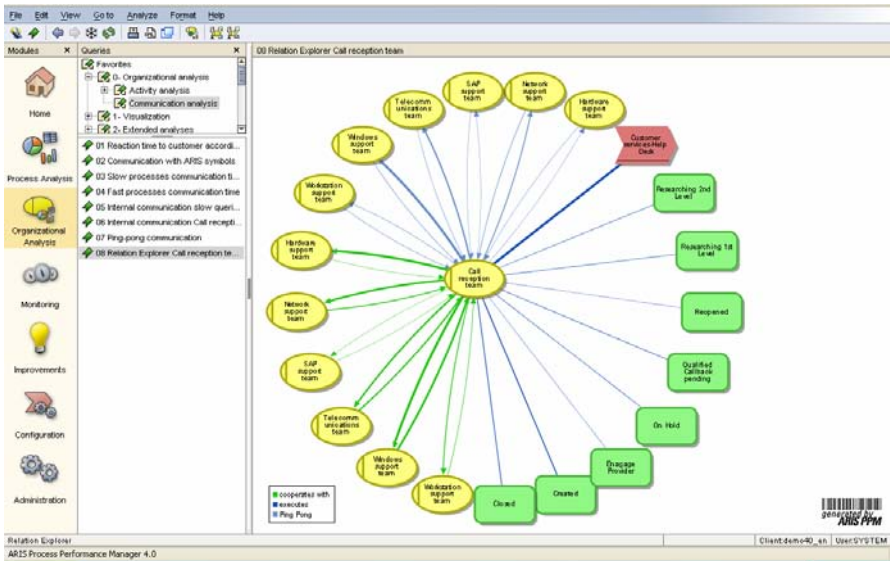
File Edit View Go to Analyze Format Help

Modules ×
Queries ×
08 Relation Explorer Call reception team

Home

Process Analysis

Organizational Analysis

Monitoring

Improvements

Configuration

Administration

Favorites
0- Organizational analysis
Activity analysis
Communication analysis
1- Visualization
2- Extended analyses

01 Reaction time to customer accordi...
02 Communication with ARIS symbols
03 Slow processes communication ti...
04 Fast processes communication time
05 Internal communication slow queri...
06 Internal communication Call recepti...
07 Ping-pong communication
08 Relation Explorer Call reception te...

SAP support team
Network support team
Telecommunications team
Hardware support team
Windows support team
Customer services Help Desk
Workstation support team
Researching 2nd Level
Hardware support team
Researching 1st Level
Call reception team
Network support team
Reopened
SAP support team
Qualified Callback pending
Telecommunications team
On Hold
Windows support team
Engage Provider
Workstation support team
Created
Closed

cooperates with
executes
Ping Pong

generated by ARIS PPM

Relation Explorer
Client:demo40_en User:SYSTEM
ARIS Process Performance Manager 4.0